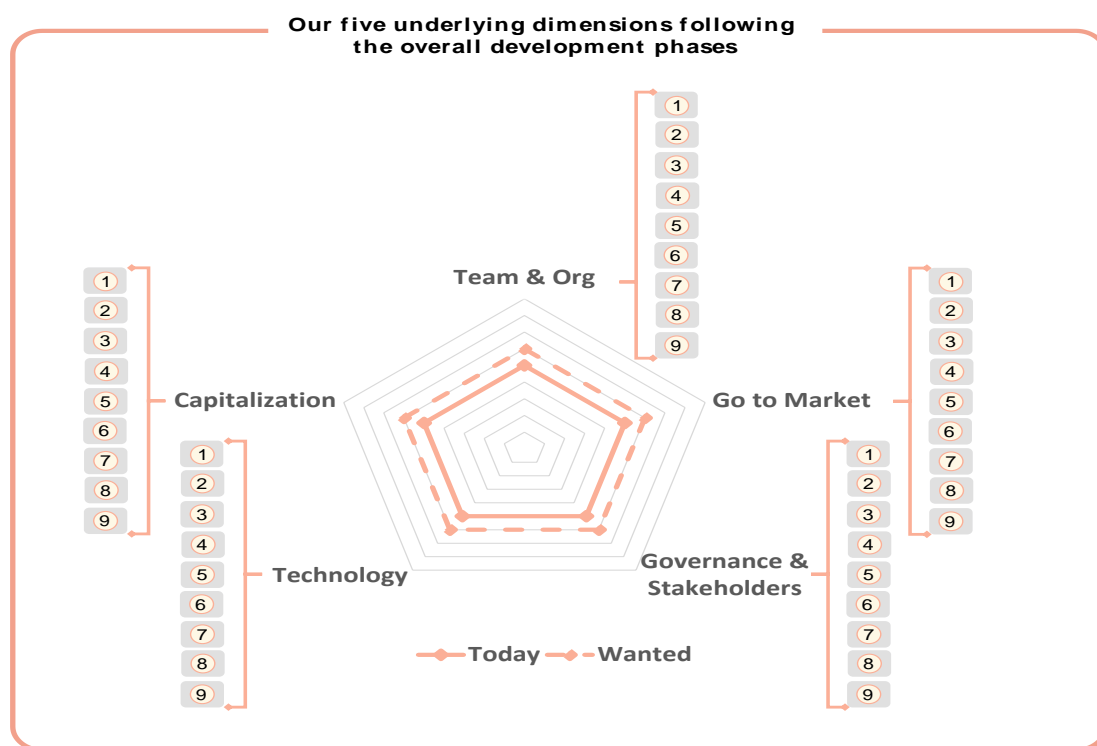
Our five underlying dimensions following the overall development phases

1
2
3
4
5
6
7
8
9

Team & Org

1
2
3
4
5
6
7
8
9

Capitalization

Go to Market

1
2
3
4
5
6
7
8
9

1
2
3
4
5
6
7
8
9

Technology

Governance & Stakeholders

1
2
3
4
5
6
7
8
9

Today Wanted